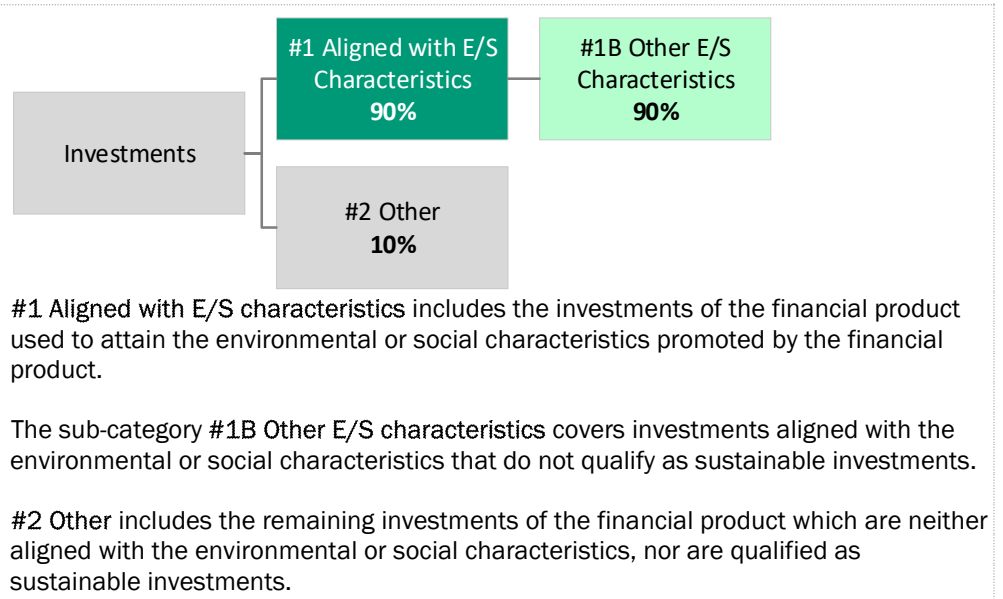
#1 Aligned with E/S Characteristics
90%

#1B Other E/S Characteristics
90%

Investments

#2 Other
10%

#1 Aligned with E/S characteristics includes the investments of the financial product used to attain the environmental or social characteristics promoted by the financial product.

The sub-category #1B Other E/S characteristics covers investments aligned with the environmental or social characteristics that do not qualify as sustainable investments.

#2 Other includes the remaining investments of the financial product which are neither aligned with the environmental or social characteristics, nor are qualified as sustainable investments.